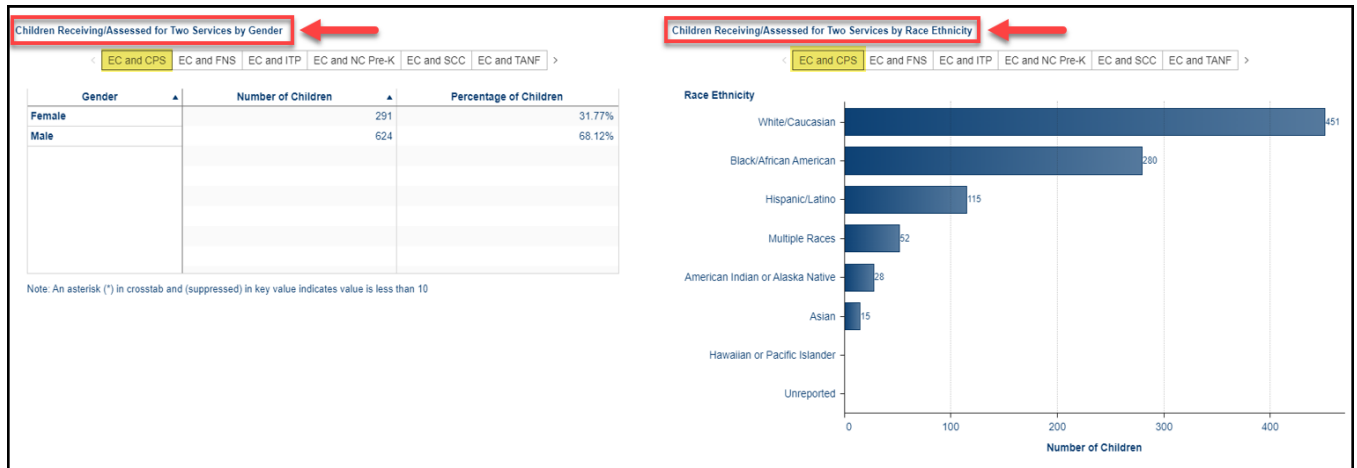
Children Receiving/Assessed for Two Services by Gender

‹ EC and CPS | EC and FNS | EC and ITP | EC and NC Pre-K | EC and SCC | EC and TANF ›

| Gender ▲ | Number of Children ▲ | Percentage of Children |
|---|---|---|
| Female | 291 | 31.77% |
| Male | 624 | 68.12% |

Note: An asterisk (*) in crosstab and (suppressed) in key value indicates value is less than 10

Children Receiving/Assessed for Two Services by Race Ethnicity

‹ EC and CPS | EC and FNS | EC and ITP | EC and NC Pre-K | EC and SCC | EC and TANF ›

Race Ethnicity

White/Caucasian 451
Black/African American 280
Hispanic/Latino 115
Multiple Races 52
American Indian or Alaska Native 28
Asian 15
Hawaiian or Pacific Islander
Unreported

0 100 200 300 400

Number of Children